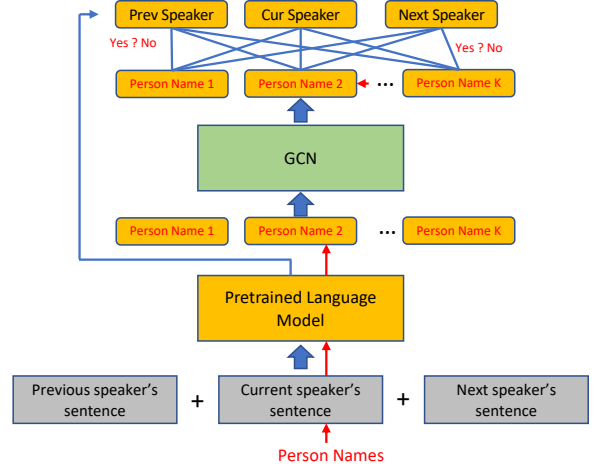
Prev Speaker

Cur Speaker

Next Speaker

Yes ? No

Yes ? No

Person Name 1

Person Name 2

...

Person Name K

GCN

Person Name 1

Person Name 2

...

Person Name K

Pretrained Language Model

Previous speaker's sentence

+

Current speaker's sentence

+

Next speaker's sentence

Person Names